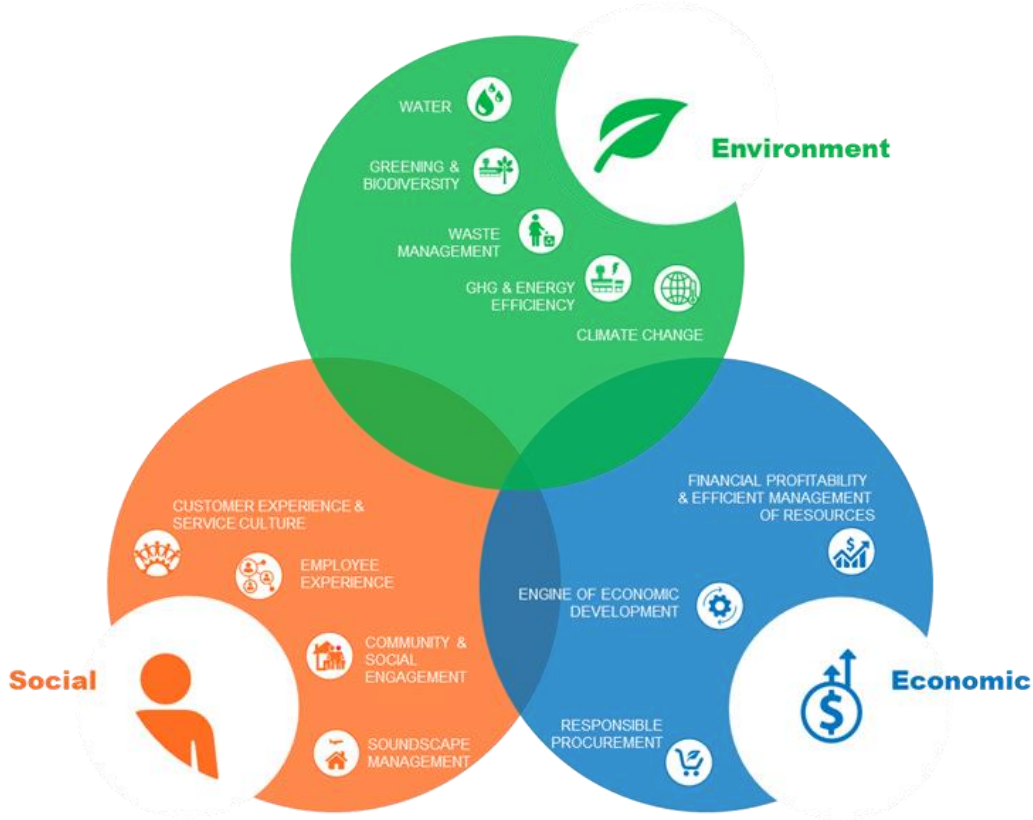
WATER

GREENING & BIODIVERSITY

WASTE MANAGEMENT

GHG & ENERGY EFFICIENCY

CLIMATE CHANGE

Environment

CUSTOMER EXPERIENCE & SERVICE CULTURE

EMPLOYEE EXPERIENCE

COMMUNITY & SOCIAL ENGAGEMENT

SOUNDSCAPE MANAGEMENT

Social

FINANCIAL PROFITABILITY & EFFICIENT MANAGEMENT OF RESOURCES

ENGINE OF ECONOMIC DEVELOPMENT

RESPONSIBLE PROCUREMENT

Economic